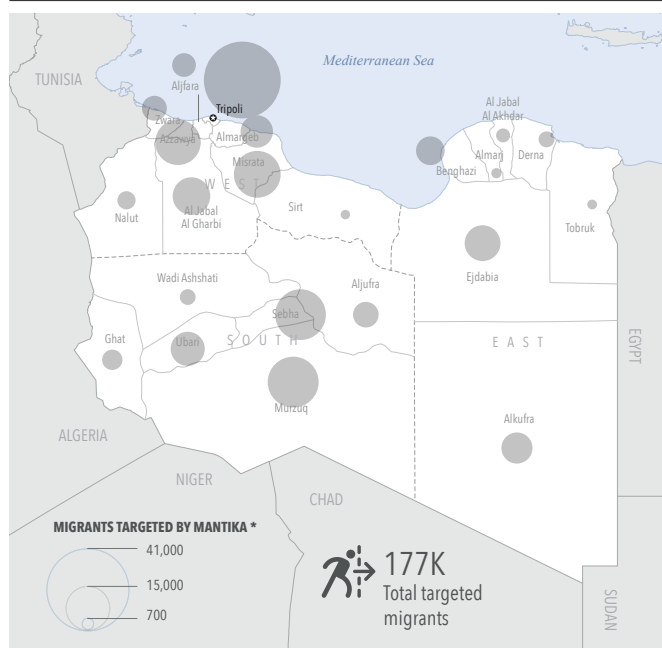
Mediterranean Sea

TUNISIA

Aljfara

Tripoli

Zwara

Azzawya

Almargeb

Misrata

WEST

Nalut

Al Jabal Al Gharbi

Sirt

Al Jabal Al Akhdar

Almarj

Derna

Benghazi

Tobruk

Ejdabia

Wadi Ashshati

Aljufra

Sebha

Ghat

Ubari

SOUTH

EAST

EGYPT

Murzuq

Alkufra

ALGERIA

NIGER

CHAD

SUDAN

MIGRANTS TARGETED BY MANTIKA *

41,000

15,000

700

177K
Total targeted migrants